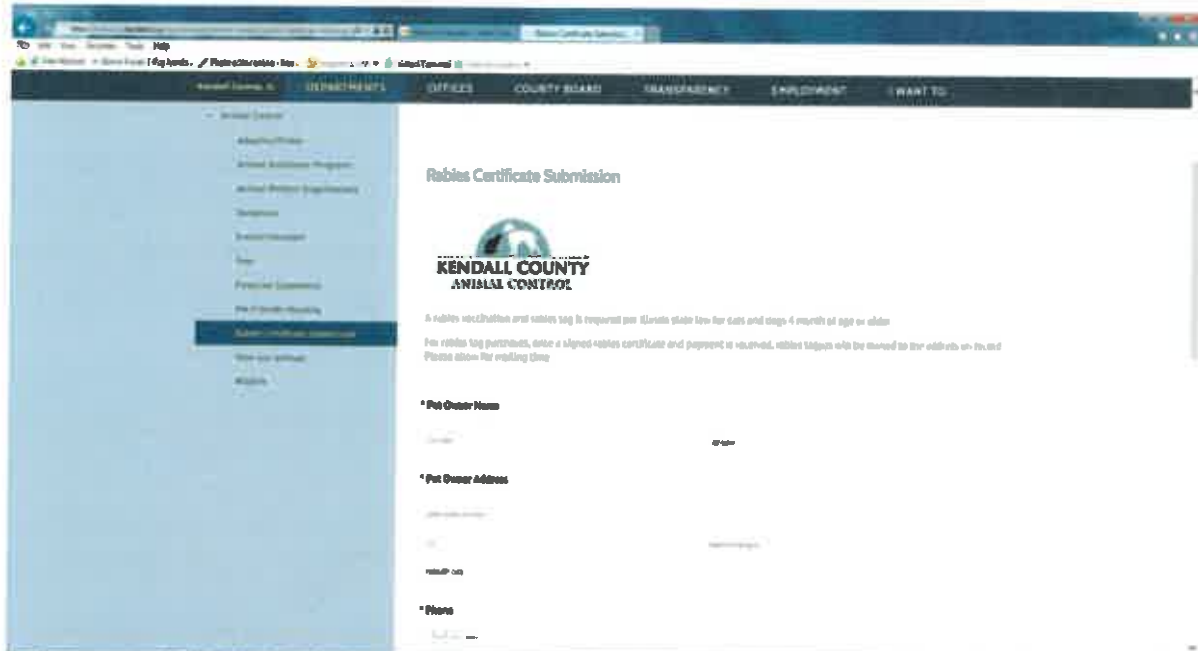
Kendall County, IL   DEPARTMENTS   OFFICES   COUNTY BOARD   TRANSPARENCY   EMPLOYMENT   I WANT TO

Animal Control
Adopt a Pet
Animal Assistance Program
Animal Related Ordinances
Donations
Events Calendar
Fees
Financial Statements
Pet Friendly Housing
Rabies Certificate Submission
Ride and Release
Reports

Rabies Certificate Submission

KENDALL COUNTY
ANIMAL CONTROL

A rabies vaccination and rabies tag is required per Illinois state law for cats and dogs 4 month of age or older

For rabies tag purchases, once a signed rabies certificate and payment is received, rabies tag will be mailed to the address on record. Please allow for mailing time

* Pet Owner Name

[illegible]   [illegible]

* Pet Owner Address

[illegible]

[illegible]   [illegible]

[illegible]

* Phone

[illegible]